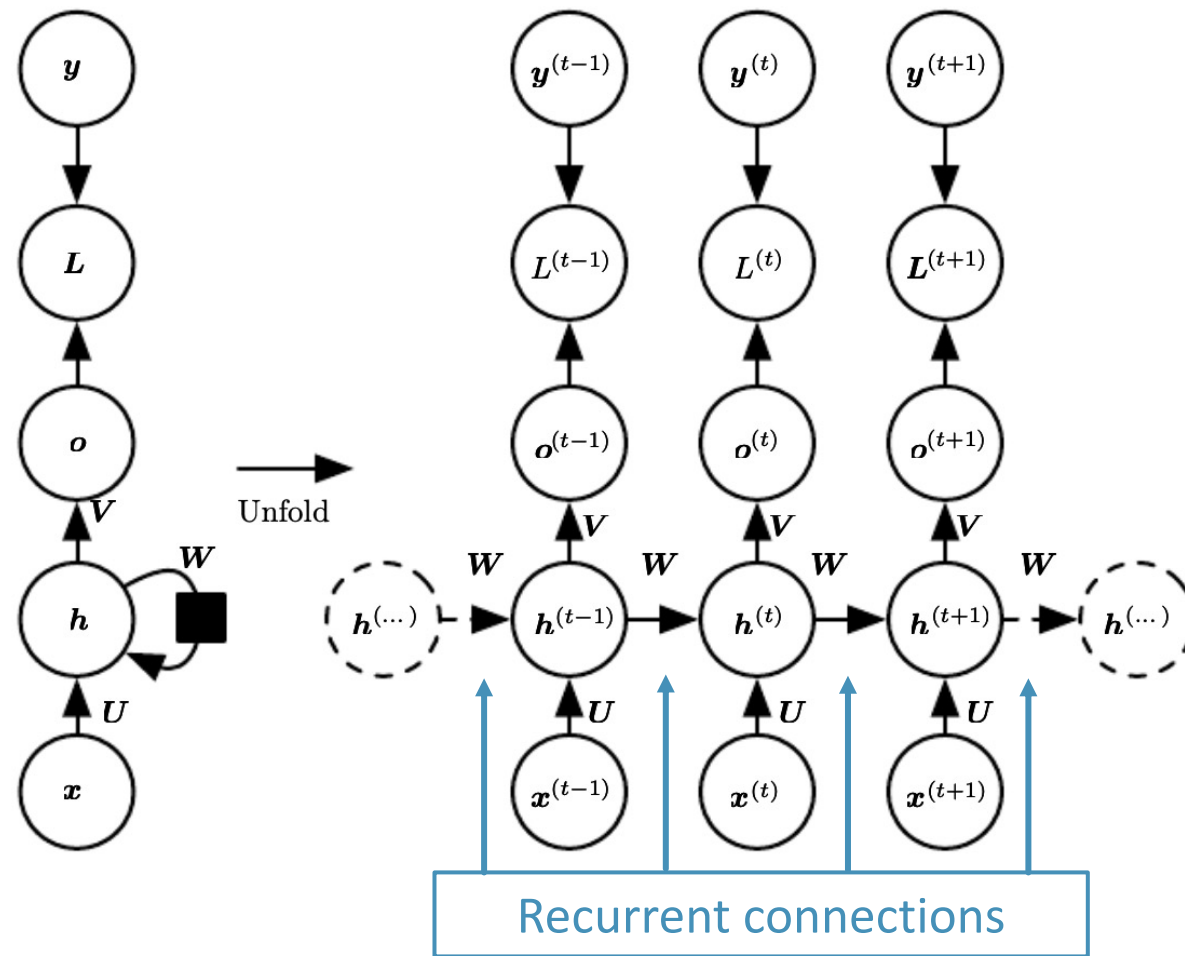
$\boldsymbol{y}$
$\boldsymbol{L}$
$\boldsymbol{o}$
$\boldsymbol{V}$
$\boldsymbol{W}$
$\boldsymbol{h}$
$\boldsymbol{U}$
$\boldsymbol{x}$

Unfold

$\boldsymbol{y}^{(t-1)}$ $\boldsymbol{y}^{(t)}$ $\boldsymbol{y}^{(t+1)}$

$L^{(t-1)}$ $L^{(t)}$ $\boldsymbol{L}^{(t+1)}$

$\boldsymbol{o}^{(t-1)}$ $\boldsymbol{o}^{(t)}$ $\boldsymbol{o}^{(t+1)}$

$\boldsymbol{V}$ $\boldsymbol{V}$ $\boldsymbol{V}$

$\boldsymbol{W}$ $\boldsymbol{W}$ $\boldsymbol{W}$ $\boldsymbol{W}$

$\boldsymbol{h}^{(\dots)}$ $\boldsymbol{h}^{(t-1)}$ $\boldsymbol{h}^{(t)}$ $\boldsymbol{h}^{(t+1)}$ $\boldsymbol{h}^{(\dots)}$

$\boldsymbol{U}$ $\boldsymbol{U}$ $\boldsymbol{U}$

$\boldsymbol{x}^{(t-1)}$ $\boldsymbol{x}^{(t)}$ $\boldsymbol{x}^{(t+1)}$

Recurrent connections